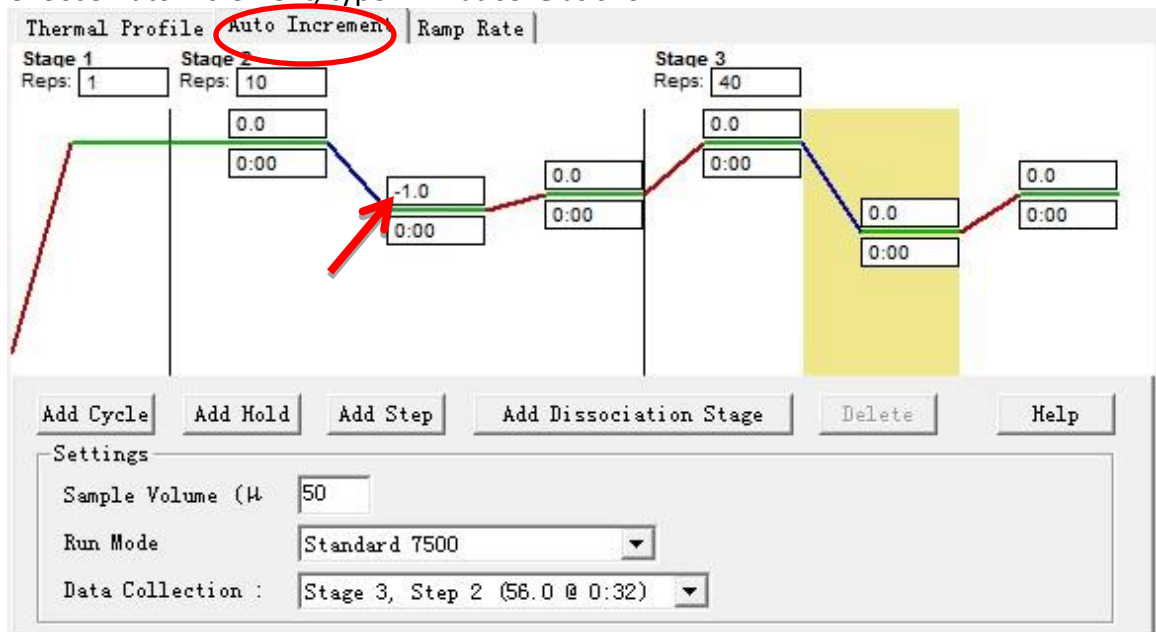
Thermal Profile | Auto Increment | Ramp Rate

Stage 1
Reps: 1

Stage 2
Reps: 10

0.0
0:00

-1.0
0:00

0.0
0:00

Stage 3
Reps: 40

0.0
0:00

0.0
0:00

0.0
0:00

Add Cycle | Add Hold | Add Step | Add Dissociation Stage | Delete | Help

Settings
Sample Volume (µ 50
Run Mode Standard 7500
Data Collection : Stage 3, Step 2 (56.0 @ 0:32)